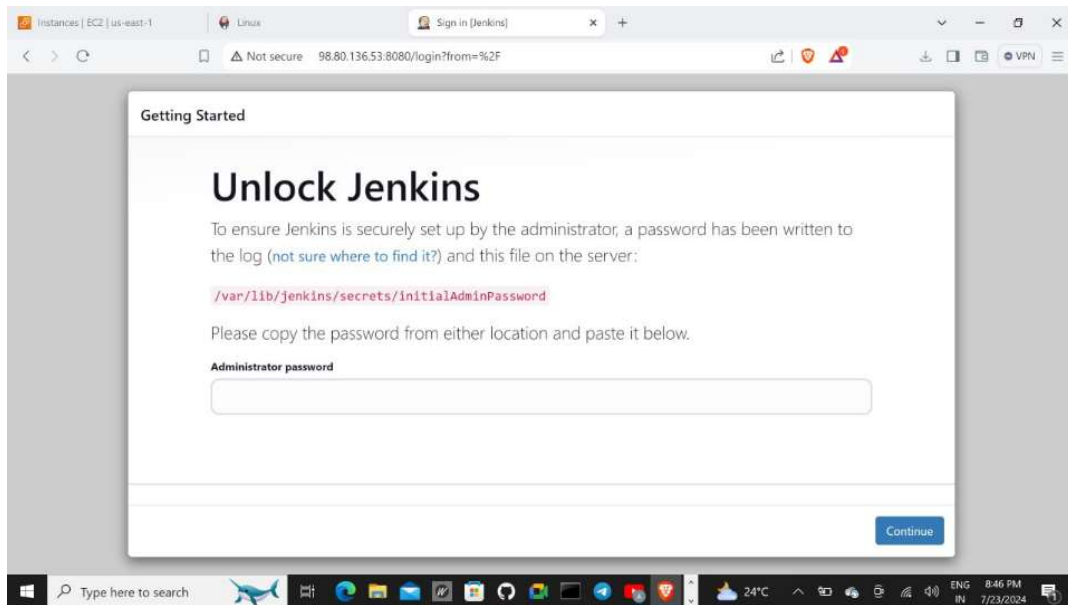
Instances | EC2 | us-east-1
Linux
Sign in [Jenkins]
×
+

Not secure 98.80.136.53:8080/login?from=%2F

VPN

Getting Started

Unlock Jenkins

To ensure Jenkins is securely set up by the administrator, a password has been written to the log (not sure where to find it?) and this file on the server:

/var/lib/jenkins/secrets/initialAdminPassword

Please copy the password from either location and paste it below.

Administrator password

Continue

Type here to search
24°C
ENG IN
8:46 PM 7/23/2024